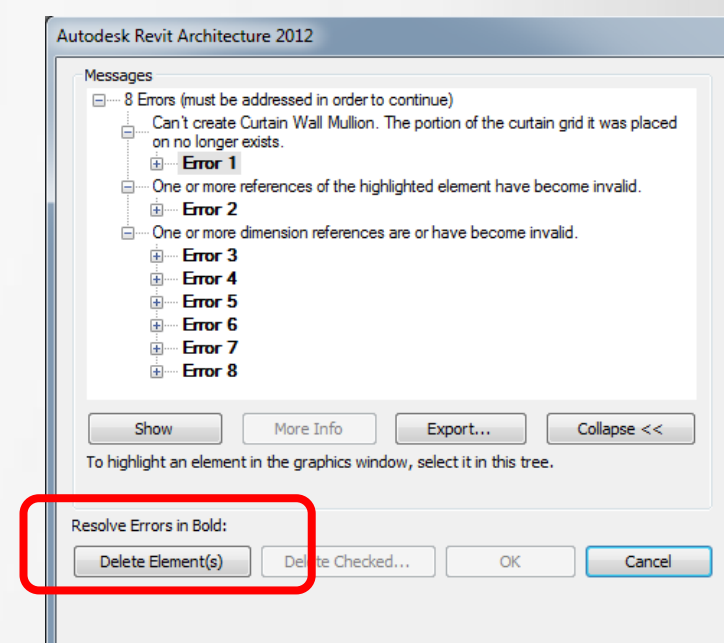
Autodesk Revit Architecture 2012

Messages

8 Errors (must be addressed in order to continue)

Can't create Curtain Wall Mullion. The portion of the curtain grid it was placed on no longer exists.

Error 1

One or more references of the highlighted element have become invalid.

Error 2

One or more dimension references are or have become invalid.

Error 3

Error 4

Error 5

Error 6

Error 7

Error 8

Show

More Info

Export...

Collapse <<

To highlight an element in the graphics window, select it in this tree.

Resolve Errors in Bold:

Delete Element(s)

Delete Checked...

OK

Cancel